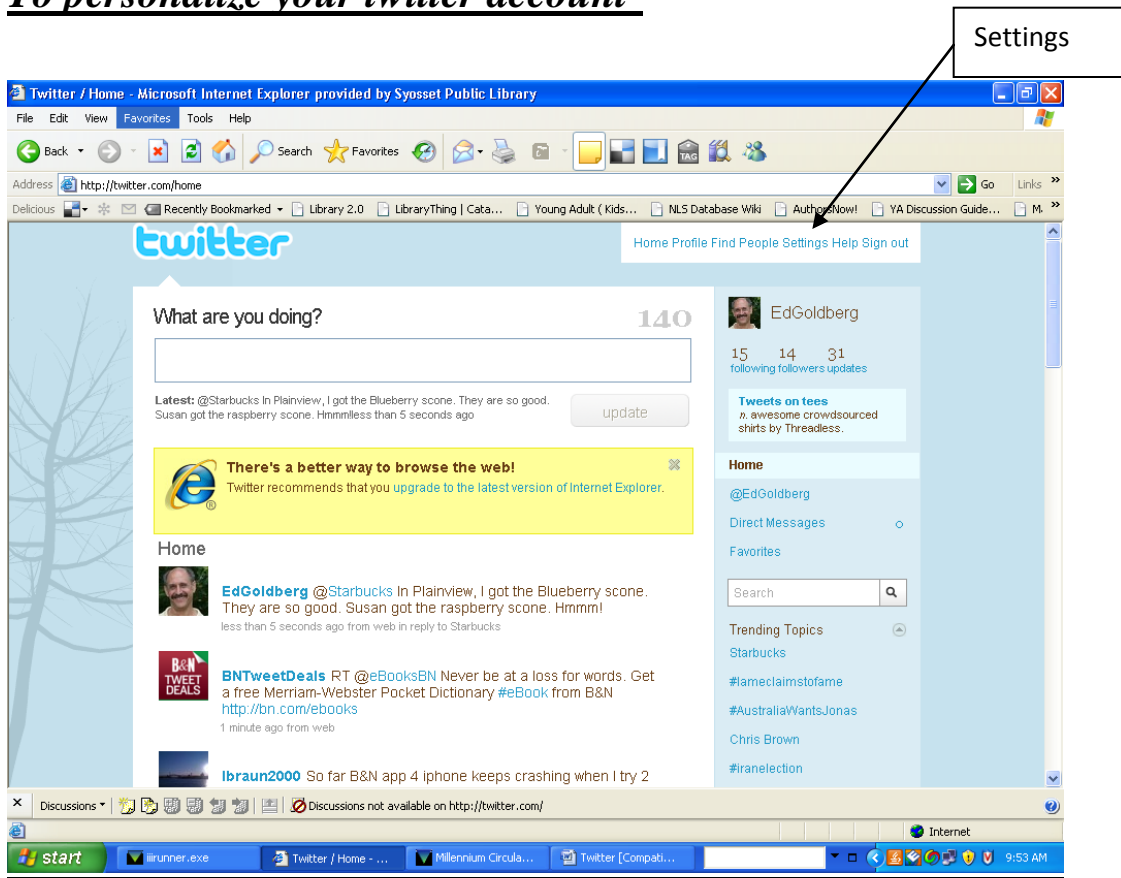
To personalize your twitter account

Settings

Twitter / Home - Microsoft Internet Explorer provided by Syosset Public Library

File Edit View Favorites Tools Help

Back Search Favorites

Address http://twitter.com/home Go Links

Delicious Recently Bookmarked Library 2.0 LibraryThing | Cata... Young Adult ( Kids... NLS Database Wiki AuthorsNow! YA Discussion Guide... M

twitter

Home Profile Find People Settings Help Sign out

What are you doing? 140

Latest: @Starbucks In Plainview, I got the Blueberry scone. They are so good. Susan got the raspberry scone. Hmmmless than 5 seconds ago

update

There's a better way to browse the web!
Twitter recommends that you upgrade to the latest version of Internet Explorer.

Home

EdGoldberg @Starbucks In Plainview, I got the Blueberry scone. They are so good. Susan got the raspberry scone. Hmmm!
less than 5 seconds ago from web in reply to Starbucks

BNTweetDeals RT @eBooksBN Never be at a loss for words. Get a free Merriam-Webster Pocket Dictionary #eBook from B&N http://bn.com/ebooks
1 minute ago from web

lbraun2000 So far B&N app 4 iphone keeps crashing when I try 2

EdGoldberg

15 following 14 followers 31 updates

Tweets on tees
n. awesome crowdsourced shirts by Threadless.

Home
@EdGoldberg
Direct Messages
Favorites

Search

Trending Topics
Starbucks
#lameclaimstofame
#AustraliaWantsJonas
Chris Brown
#iranelection

Discussions Discussions not available on http://twitter.com/

Internet

start iirunner.exe Twitter / Home - ... Millennium Circula... Twitter [Compati... 9:53 AM